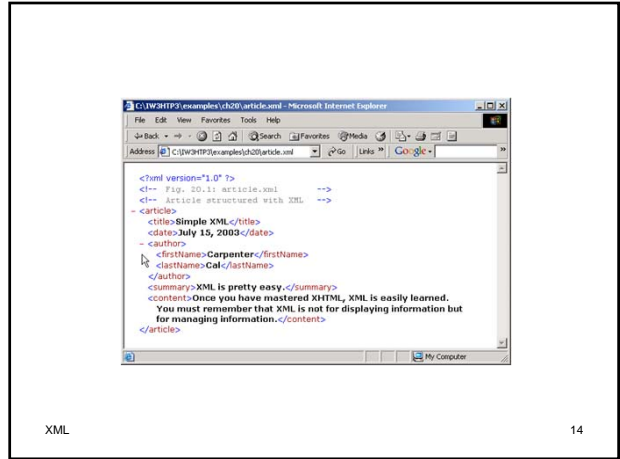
C:\IW3HTP3\examples\ch20\article.xml - Microsoft Internet Explorer

File Edit View Favorites Tools Help

Back Search Favorites Media

Address C:\IW3HTP3\examples\ch20\article.xml Go Links Google

<?xml version="1.0" ?>
<!-- Fig. 20.1: article.xml -->
<!-- Article structured with XML -->
- <article>
<title>Simple XML</title>
<date>July 15, 2003</date>
- <author>
<firstName>Carpenter</firstName>
<lastName>Cal</lastName>
</author>
<summary>XML is pretty easy.</summary>
<content>Once you have mastered XHTML, XML is easily learned. You must remember that XML is not for displaying information but for managing information.</content>
</article>

My Computer

XML

14